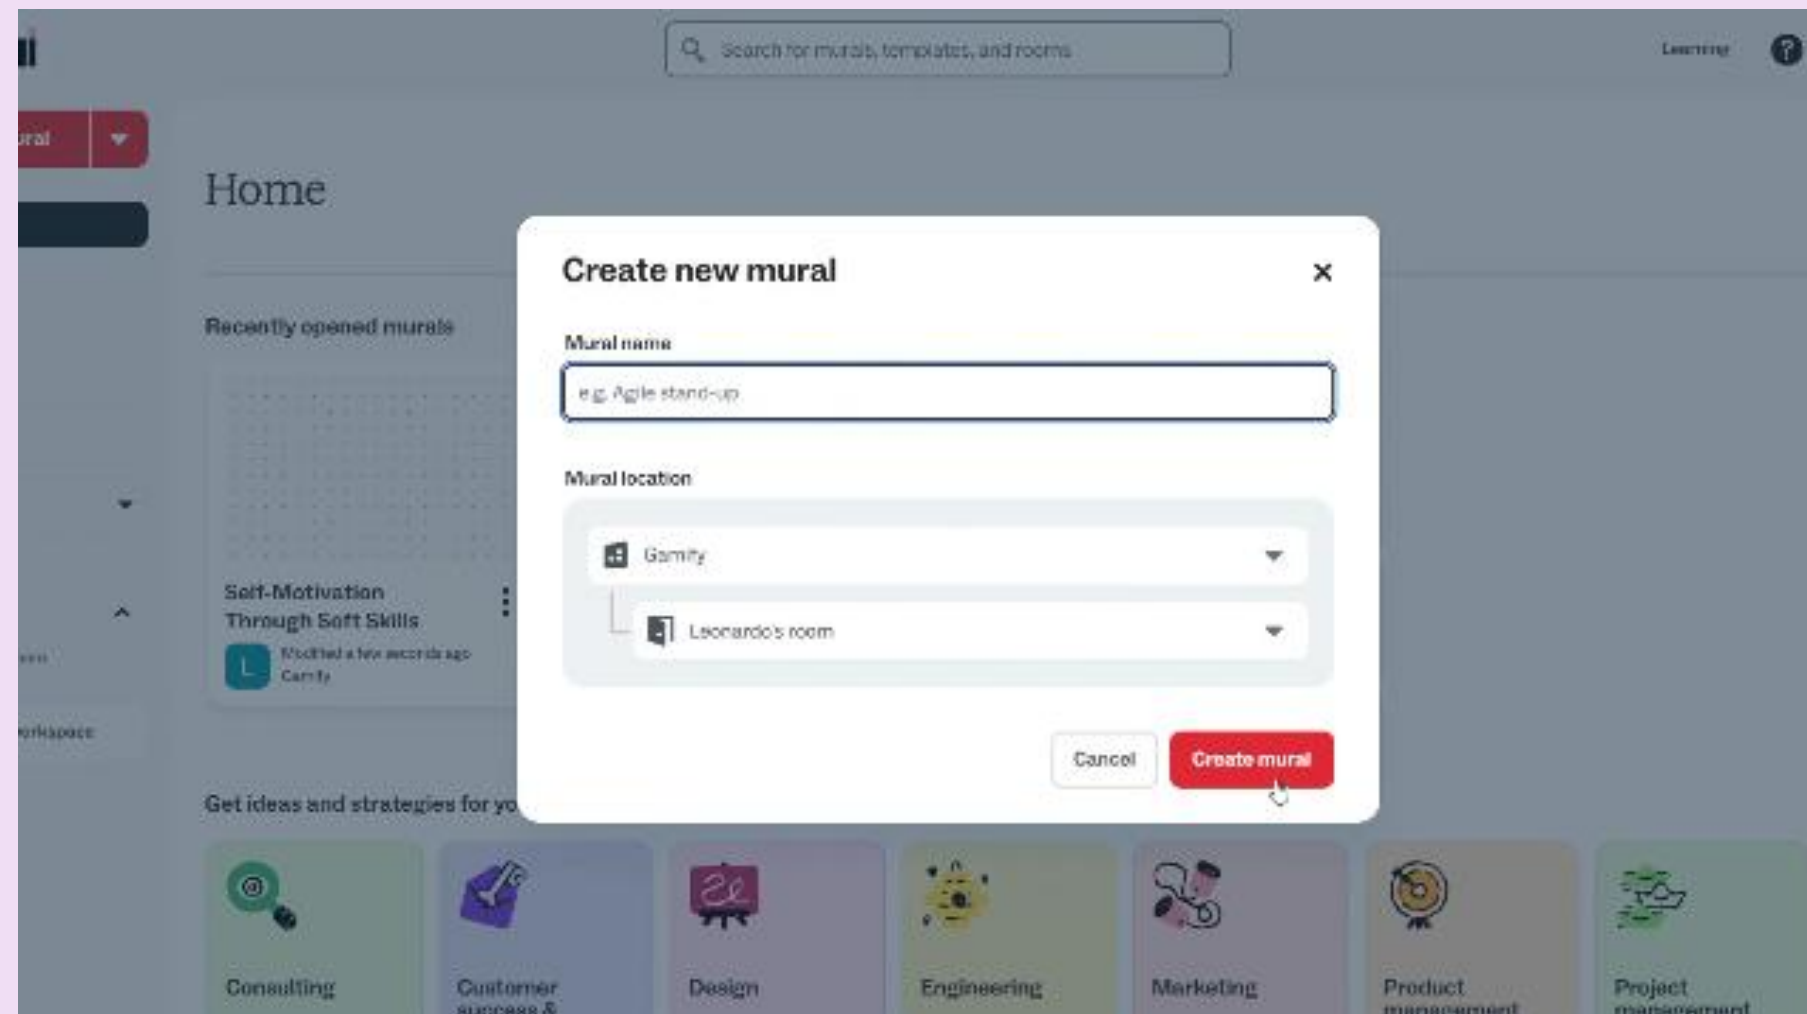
Search for murals, templates, and rooms

Learning

ural

Home

Recently opened murals

Self-Motivation Through Soft Skills

Modified a few seconds ago
Gamify

orkspace

Get ideas and strategies for yo

Create new mural

Mural name

e.g. Agile stand-up

Mural location

Gamify

Leonardo's room

Cancel

Create mural

Consulting

Customer success &

Design

Engineering

Marketing

Product management

Project management